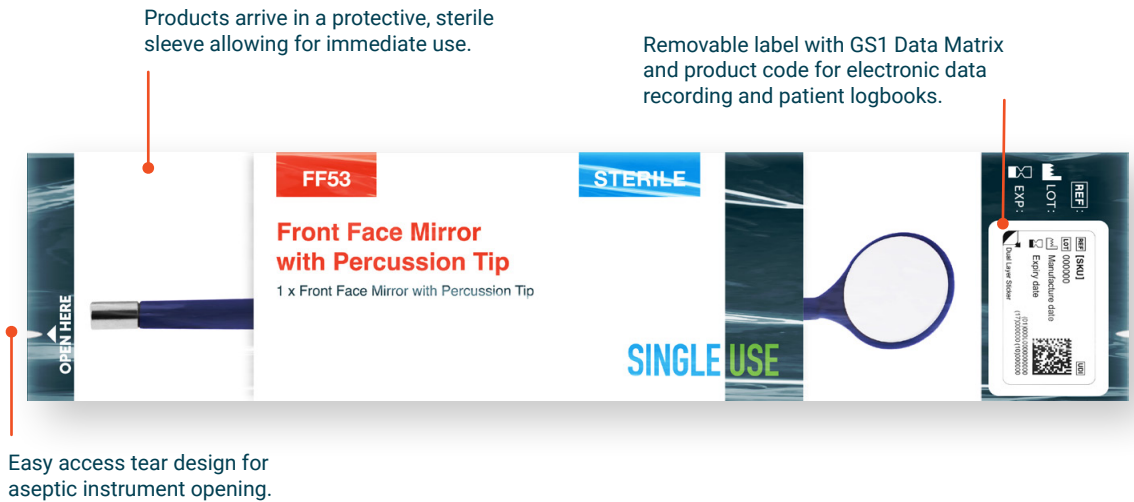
Products arrive in a protective, sterile sleeve allowing for immediate use.

Removable label with GS1 Data Matrix and product code for electronic data recording and patient logbooks.

OPEN HERE

FF53

STERILE

Front Face Mirror with Percussion Tip

1 x Front Face Mirror with Percussion Tip

SINGLE USE

REF:
LOT:
EXP:

REF [SKU]
LOT 000000
Manufacture date
Expiry date
Dual Layer Sticker
(01)0000000000000
(17)000000(10)000000
UDI

Easy access tear design for aseptic instrument opening.